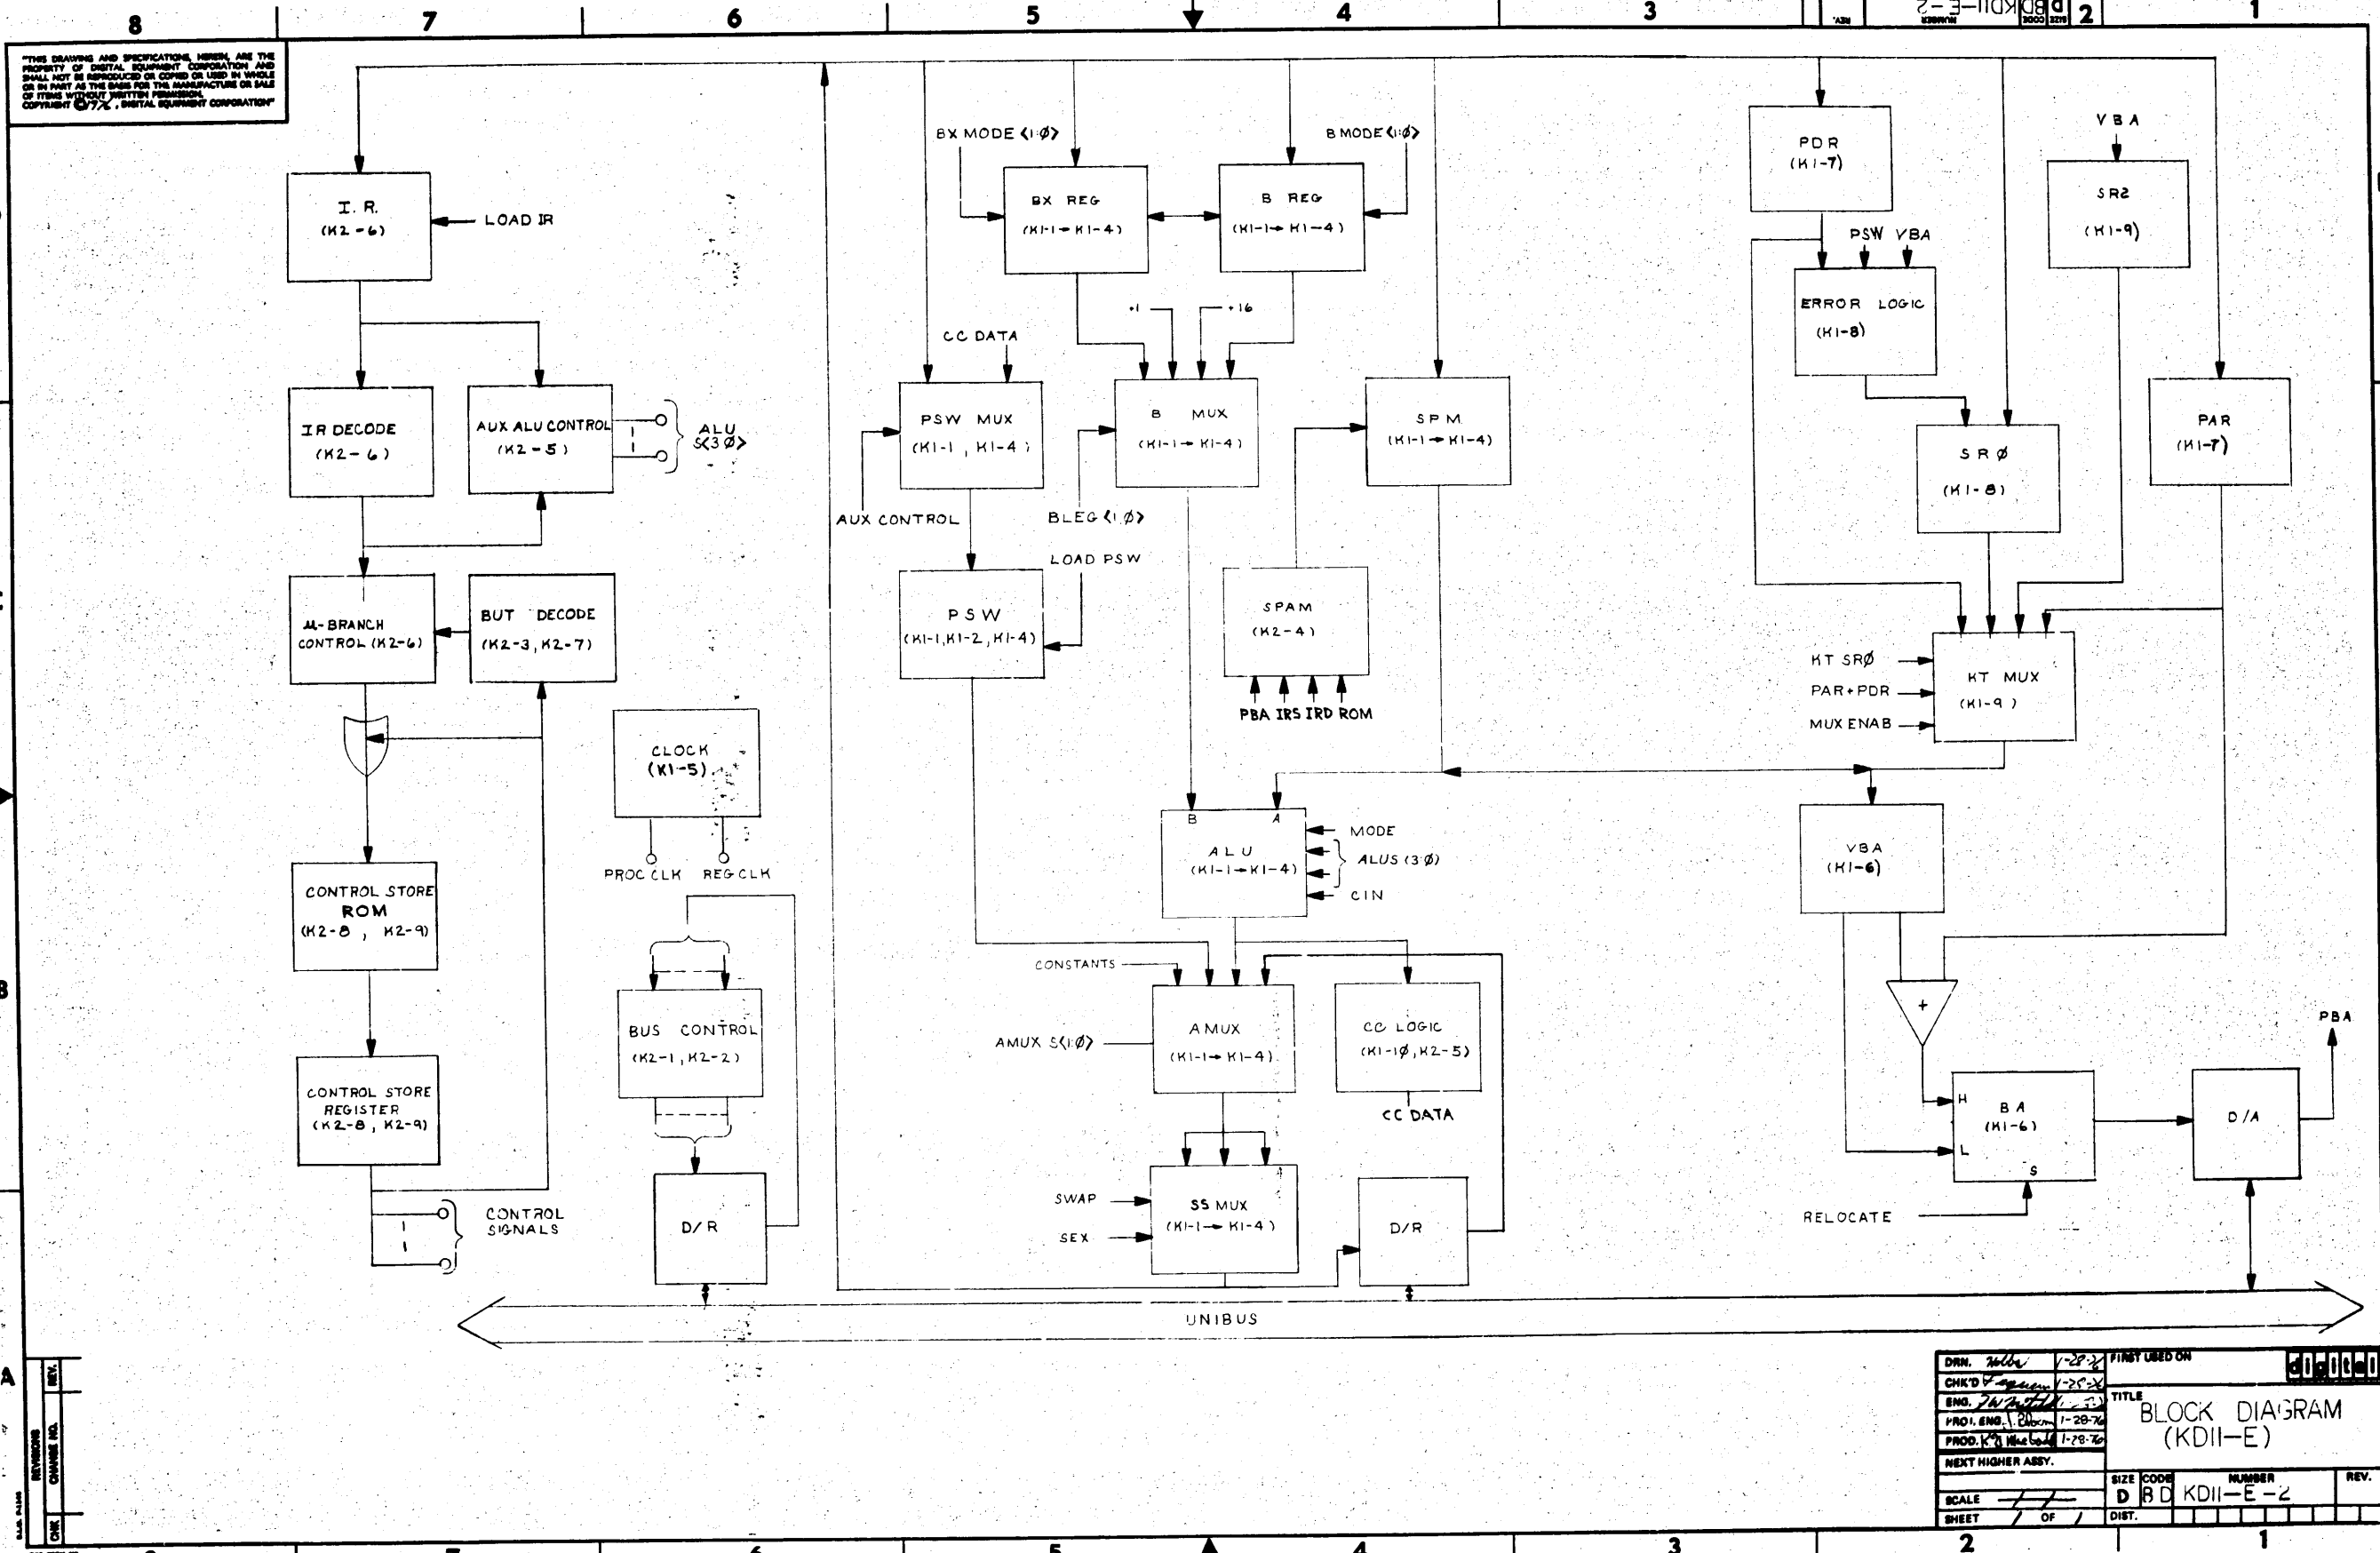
8 7 6 5 4 3 2 1

"THIS DRAWING AND SPECIFICATIONS, HEREIN, ARE THE PROPERTY OF DIGITAL EQUIPMENT CORPORATION AND SHALL NOT BE REPRODUCED OR COPIED OR USED IN WHOLE OR IN PART AS THE BASIS FOR THE MANUFACTURE OR SALE OF ITEMS WITHOUT WRITTEN PERMISSION. COPYRIGHT ©197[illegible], DIGITAL EQUIPMENT CORPORATION"

I. R. (K2-6)
LOAD IR
IR DECODE (K2-6)
AUX ALU CONTROL (K2-5)
ALU S<3Ø>
µ-BRANCH CONTROL (K2-6)
BUT DECODE (K2-3, K2-7)
CONTROL STORE ROM (K2-8, K2-9)
CONTROL STORE REGISTER (K2-8, K2-9)
CONTROL SIGNALS
CLOCK (K1-5)
PROC CLK
REG CLK
BUS CONTROL (K2-1, K2-2)
D/R

BX MODE <1:Ø>
B MODE <1:Ø>
BX REG (K1-1 → K1-4)
B REG (K1-1 → K1-4)
+1
+16
CC DATA
PSW MUX (K1-1, K1-4)
B MUX (K1-1 → K1-4)
SPM (K1-1 → K1-4)
AUX CONTROL
BLEG <1:Ø>
LOAD PSW
PSW (K1-1, K1-2, K1-4)
SPAM (K2-4)
PBA IRS IRD ROM
B A
ALU (K1-1 → K1-4)
MODE
ALUS (3:Ø)
CIN
CONSTANTS
AMUX S(1:Ø)
AMUX (K1-1 → K1-4)
CC LOGIC (K1-1Ø, K2-5)
CC DATA
SWAP
SEX
SS MUX (K1-1 → K1-4)
D/R

PDR (K1-7)
VBA
SR2 (K1-9)
PSW VBA
ERROR LOGIC (K1-8)
SR Ø (K1-8)
PAR (K1-7)
KT SRØ
PAR + PDR
MUX ENAB
KT MUX (K1-9)
VBA (K1-6)
+
H
L
S
BA (K1-6)
D/A
PBA
RELOCATE

UNIBUS

REVISIONS
CHANGE NO.
REV.
CHK
DRN. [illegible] 1-28-7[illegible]
CHK'D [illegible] 1-28-7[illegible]
ENG. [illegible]
PROJ. ENG. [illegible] 1-28-76
PROD. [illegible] 1-28-76
NEXT HIGHER ASSY.
FIRST USED ON
digital
TITLE
BLOCK DIAGRAM (KDII-E)
SIZE D
CODE BD
NUMBER KDII-E-2
REV.
SCALE
SHEET 1 OF 1
DIST.